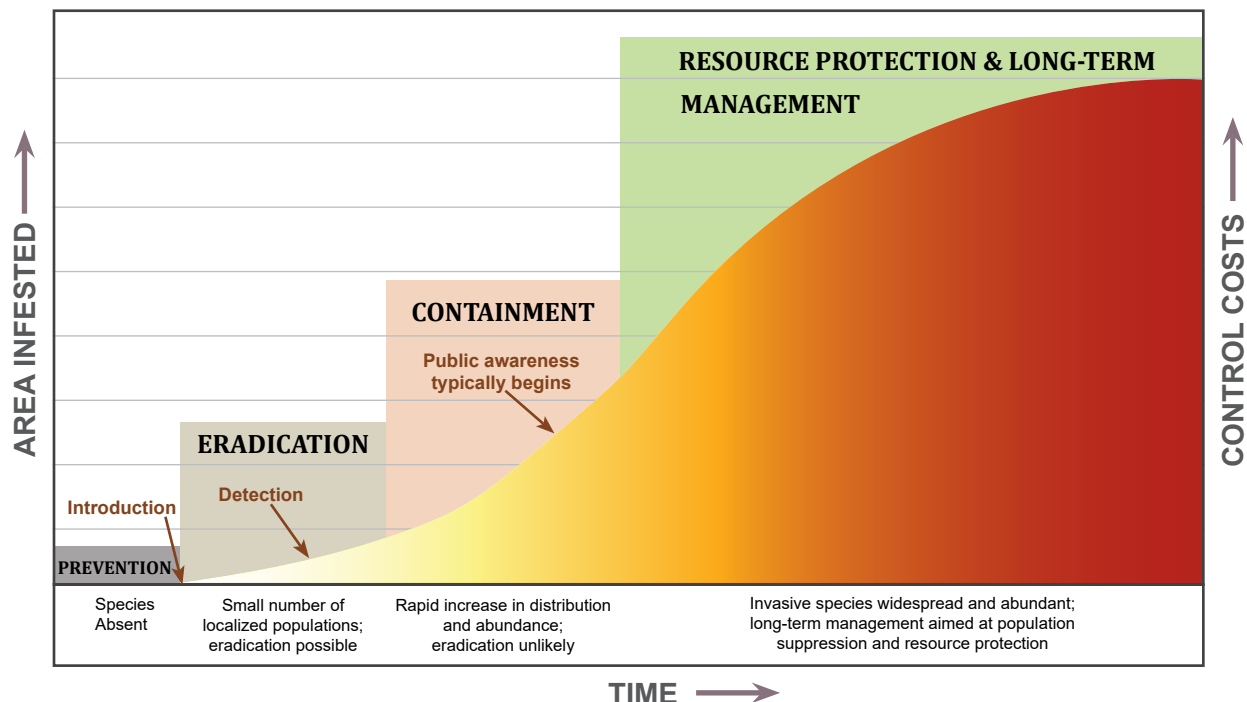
RESOURCE PROTECTION & LONG-TERM MANAGEMENT

CONTAINMENT

Public awareness typically begins

ERADICATION

Detection

Introduction

PREVENTION

AREA INFESTED

CONTROL COSTS

Species Absent

Small number of localized populations; eradication possible

Rapid increase in distribution and abundance; eradication unlikely

Invasive species widespread and abundant; long-term management aimed at population suppression and resource protection

TIME